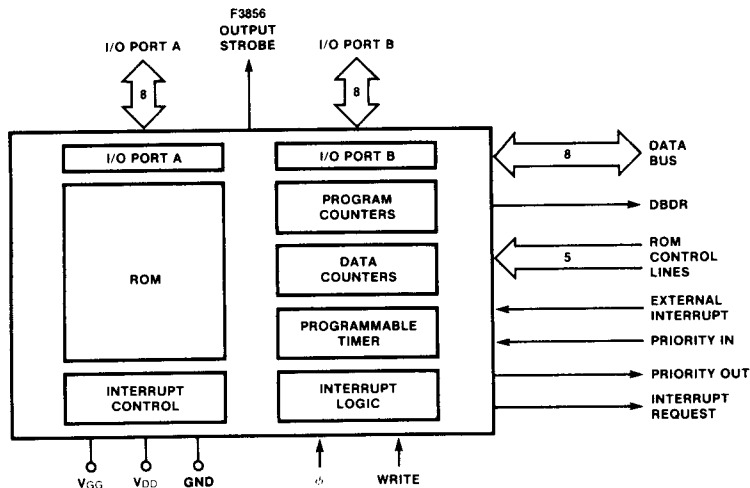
F3856 OUTPUT STROBE

I/O PORT A

8

I/O PORT B

8

I/O PORT A

I/O PORT B

DATA BUS

8

ROM

PROGRAM COUNTERS

DBDR

DATA COUNTERS

ROM CONTROL LINES

5

EXTERNAL INTERRUPT

PROGRAMMABLE TIMER

PRIORITY IN

INTERRUPT CONTROL

INTERRUPT LOGIC

PRIORITY OUT

INTERRUPT REQUEST

$V_{GG}$

$V_{DD}$

GND

$\phi$

WRITE